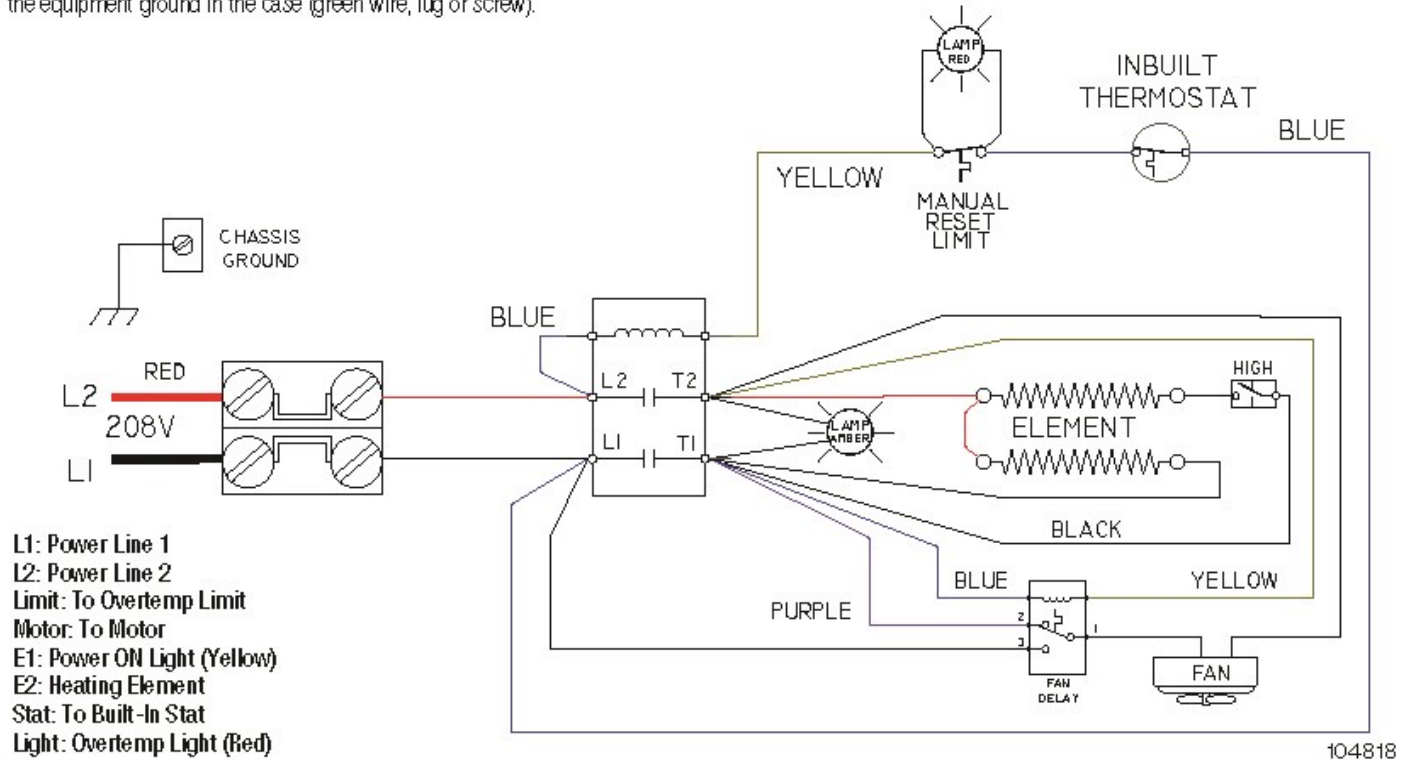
the equipment ground in the case (green wire, lug or screw).

LAMP RED

INBUILT THERMOSTAT

BLUE

YELLOW

MANUAL RESET LIMIT

CHASSIS GROUND

BLUE

RED

L2

208V

L1

L2

T2

L1

T1

LAMP AMBER

HIGH

ELEMENT

BLACK

BLUE

YELLOW

PURPLE

2

3

1

FAN DELAY

FAN

L1: Power Line 1
L2: Power Line 2
Limit: To Overtemp Limit
Motor: To Motor
E1: Power ON Light (Yellow)
E2: Heating Element
Stat: To Built-In Stat
Light: Overtemp Light (Red)

104818